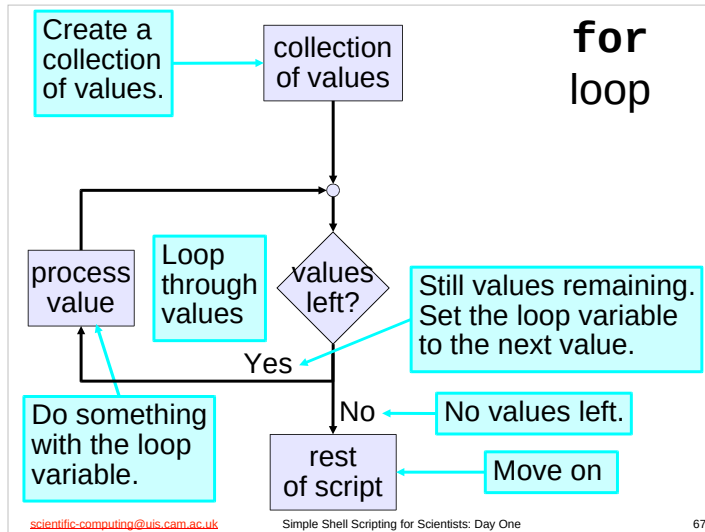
Create a collection of values.

collection of values

for loop

process value

Loop through values

values left?

Still values remaining. Set the loop variable to the next value.

Yes

No

No values left.

Do something with the loop variable.

rest of script

Move on

scientific-computing@uis.cam.ac.uk Simple Shell Scripting for Scientists: Day One 67